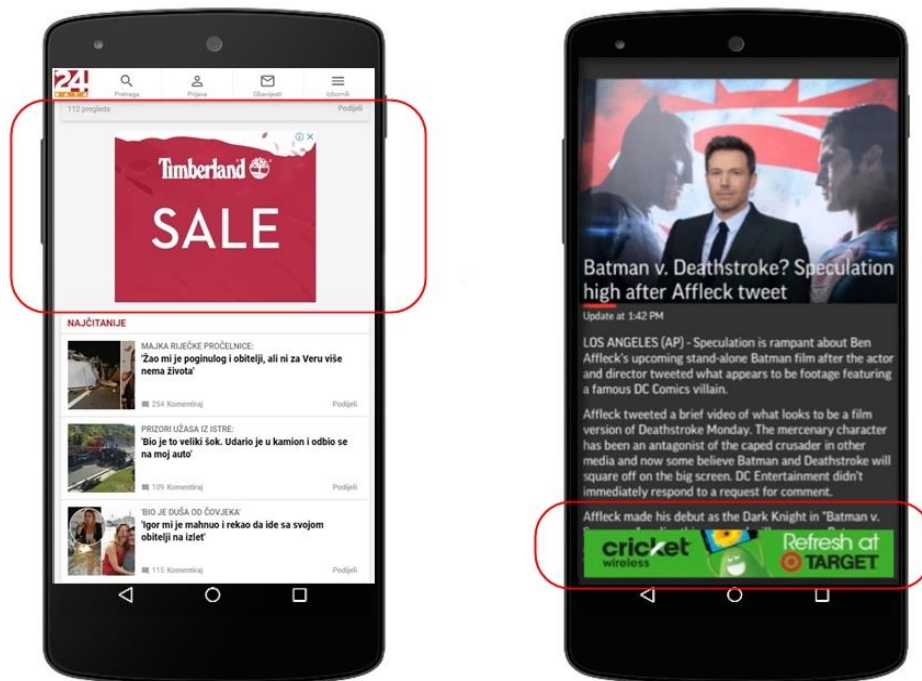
24 SATA

Pretraga

Prijava

Obavijesti

Izbornik

112 pregleda

Podijeli

Timberland

SALE

NAJČITANIJE

MAJKA RIJEČKE PROČELNICE:

'Žao mi je poginulog i obitelji, ali ni za Veru više nema života'

254 Komentiraj

Podijeli

PRIZORI UŽASA IZ ISTRE:

'Bio je to veliki šok. Udario je u kamion i odbio se na moj auto'

109 Komentiraj

Podijeli

'BIO JE DUŠA OD ČOVJEKA'

'Igor mi je mahnuo i rekao da ide sa svojom obitelji na izlet'

115 Komentiraj

Podijeli

Batman v. Deathstroke? Speculation high after Affleck tweet

Update at 1:42 PM

LOS ANGELES (AP) - Speculation is rampant about Ben Affleck's upcoming stand-alone Batman film after the actor and director tweeted what appears to be footage featuring a famous DC Comics villain.

Affleck tweeted a brief video of what looks to be a film version of Deathstroke Monday. The mercenary character has been an antagonist of the caped crusader in other media and now some believe Batman and Deathstroke will square off on the big screen. DC Entertainment didn't immediately respond to a request for comment.

Affleck made his debut as the Dark Knight in "Batman v. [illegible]

cricket wireless

Refresh at TARGET